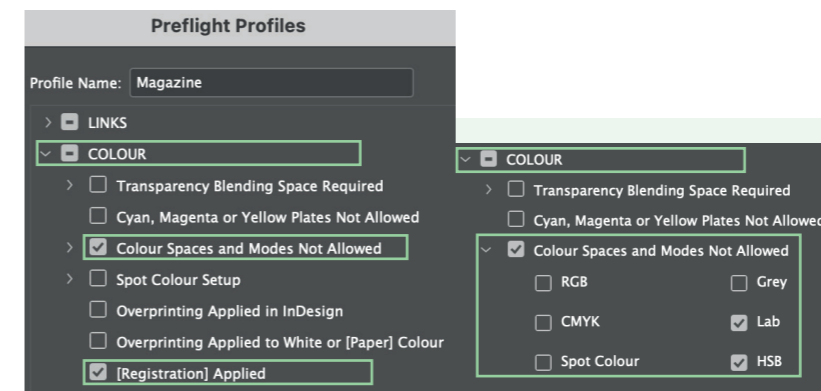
Preflight Profiles

Profile Name: Magazine

LINKS

COLOUR

Transparency Blending Space Required

Cyan, Magenta or Yellow Plates Not Allowed

Colour Spaces and Modes Not Allowed

Spot Colour Setup

Overprinting Applied in InDesign

Overprinting Applied to White or [Paper] Colour

[Registration] Applied

COLOUR

Transparency Blending Space Required

Cyan, Magenta or Yellow Plates Not Allowed

Colour Spaces and Modes Not Allowed

RGB

Grey

CMYK

Lab

Spot Colour

HSB